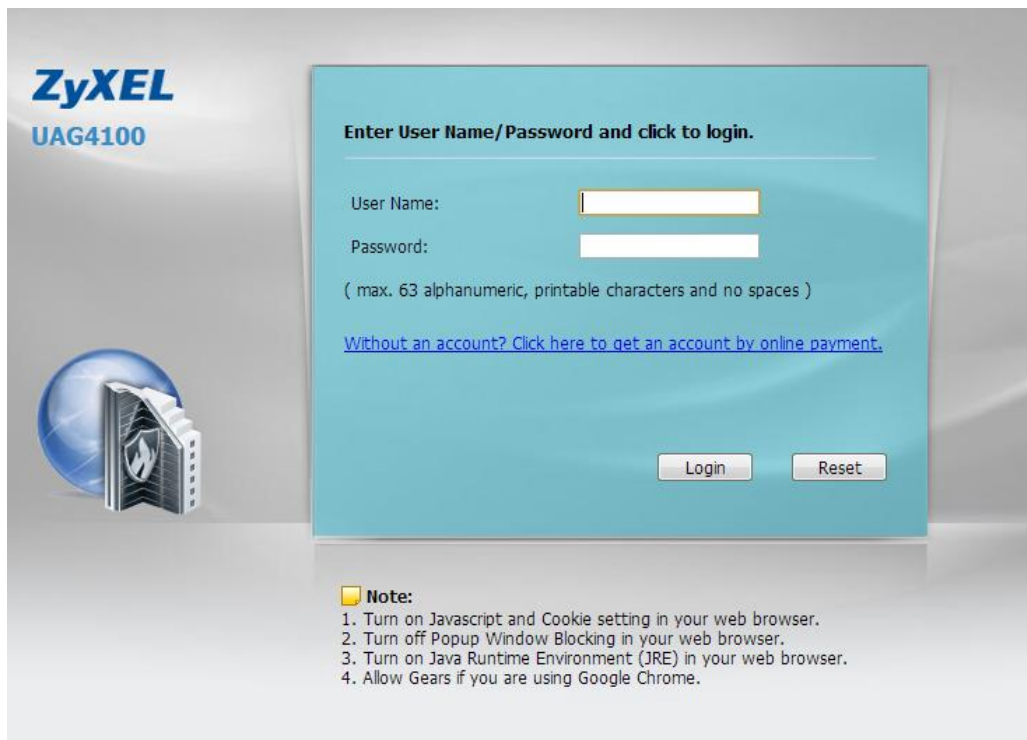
ZyXEL
UAG4100

Enter User Name/Password and click to login.

User Name:

Password:

( max. 63 alphanumeric, printable characters and no spaces )

Without an account? Click here to get an account by online payment.

Login Reset

Note:
1. Turn on Javascript and Cookie setting in your web browser.
2. Turn off Popup Window Blocking in your web browser.
3. Turn on Java Runtime Environment (JRE) in your web browser.
4. Allow Gears if you are using Google Chrome.